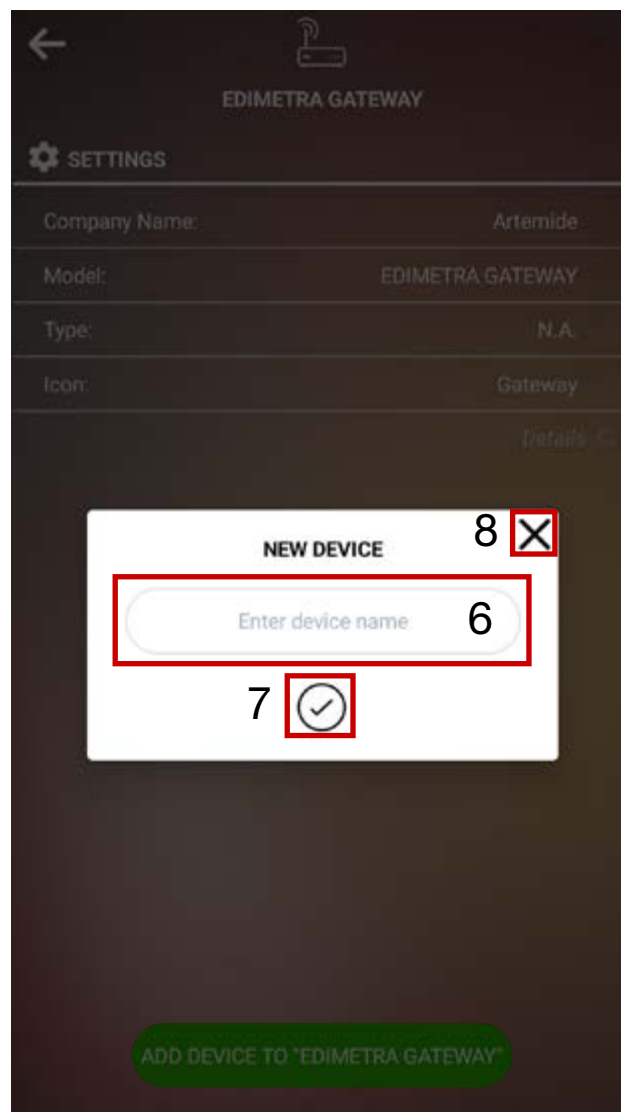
EDIMETRA GATEWAY

SETTINGS

| | |
|---|---|
| Company Name: | Artemide |
| Model: | EDIMETRA GATEWAY |
| Type: | N.A. |
| Icon: | Gateway |

Details

NEW DEVICE

8

Enter device name

6

7

ADD DEVICE TO "EDIMETRA GATEWAY"